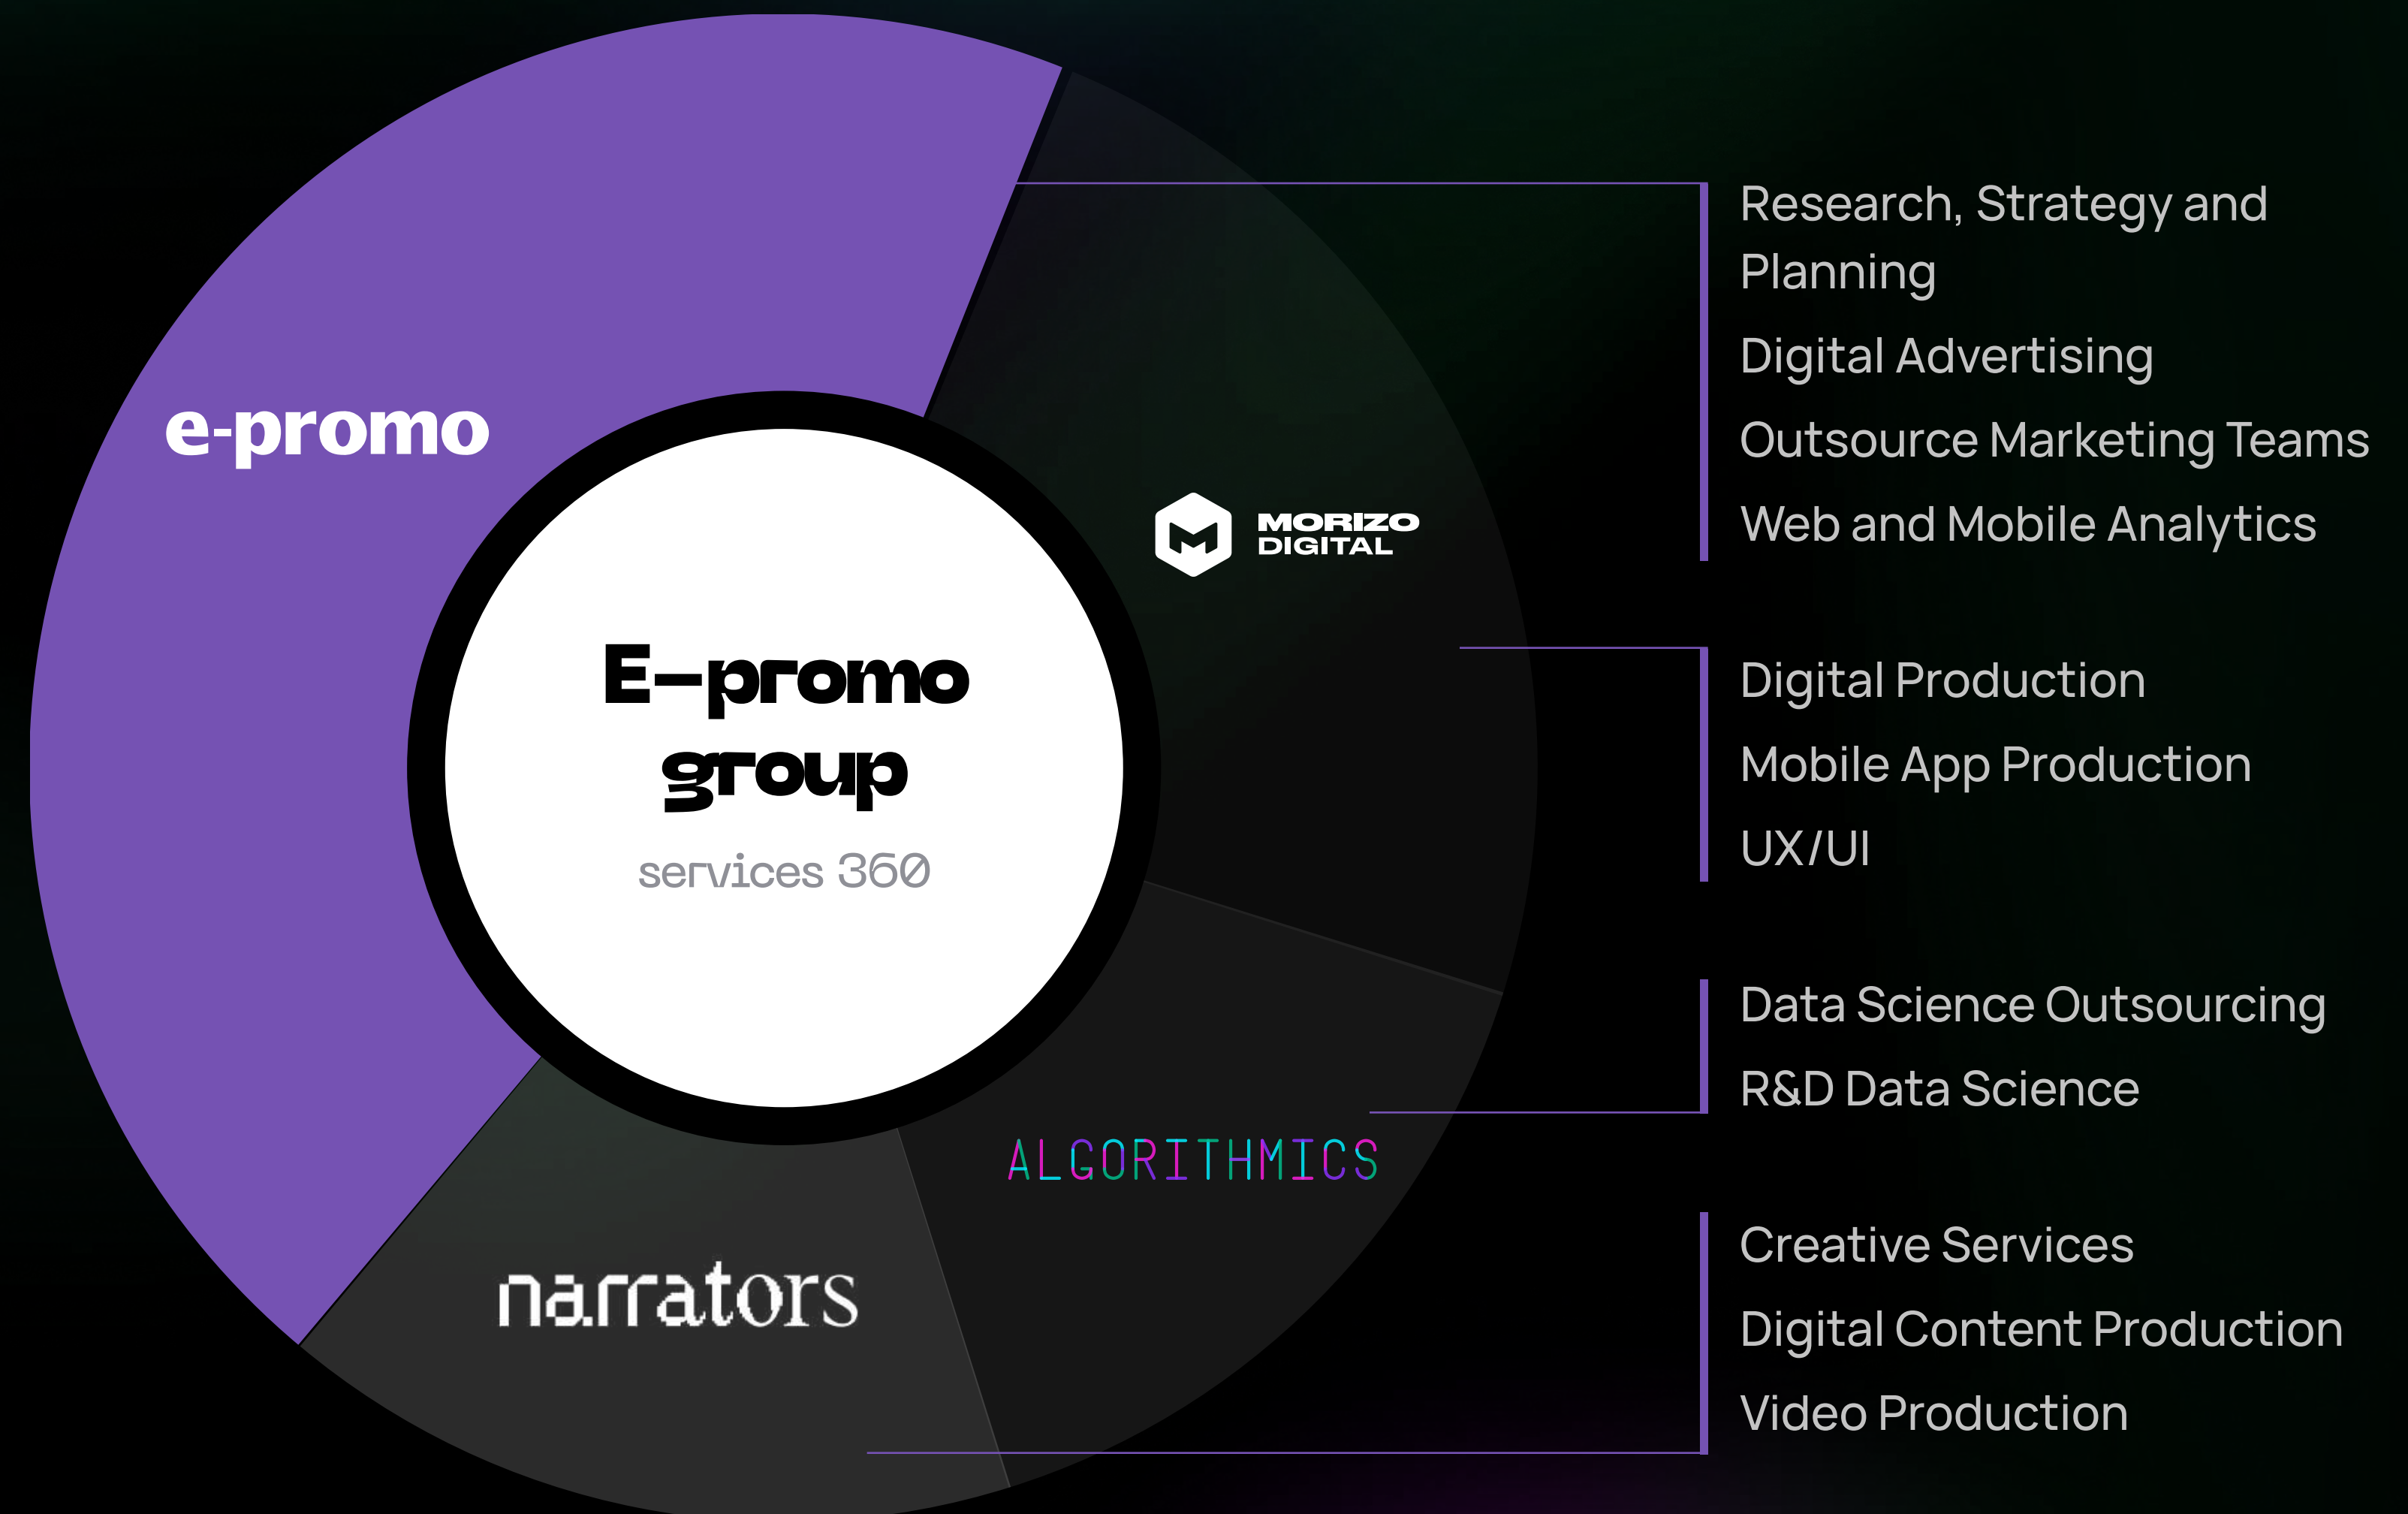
e-promo

MORIZO DIGITAL

E-promo group
services 360

ALGORITHMICS

narrators

Research, Strategy and Planning
Digital Advertising
Outsource Marketing Teams
Web and Mobile Analytics

Digital Production
Mobile App Production
UX/UI

Data Science Outsourcing
R&D Data Science

Creative Services
Digital Content Production
Video Production